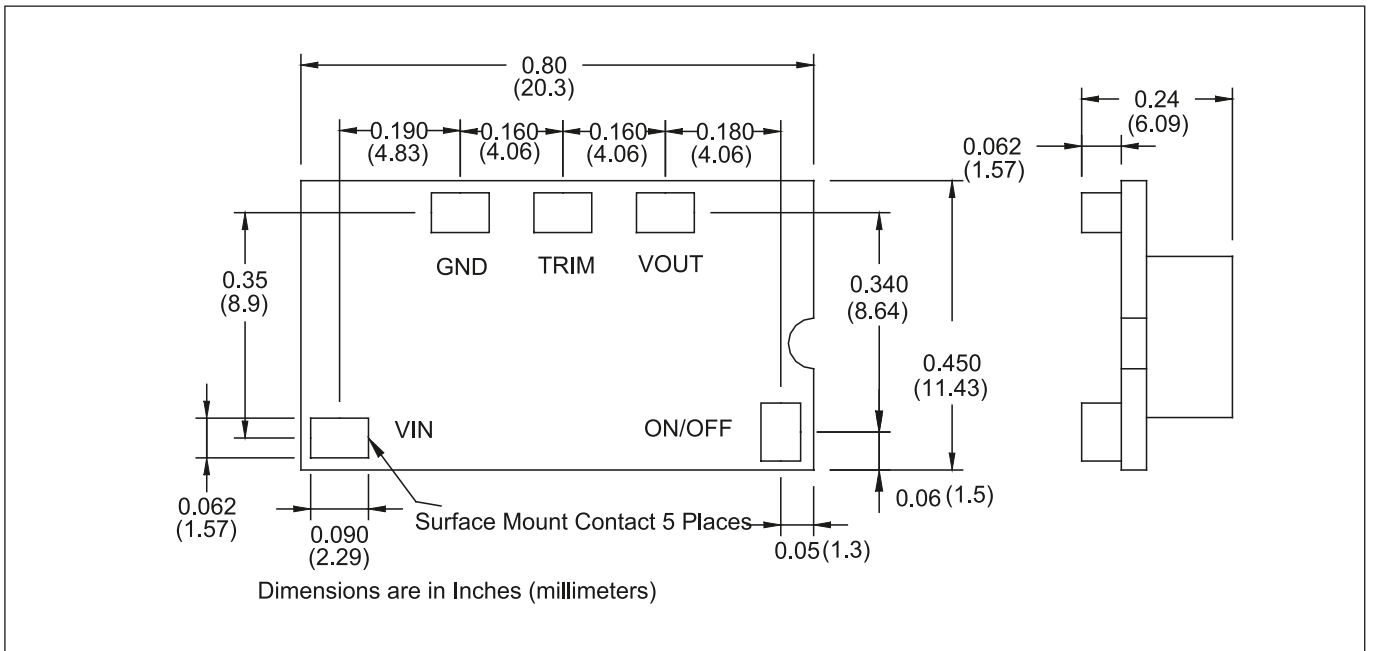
0.80
(20.3)

0.190
(4.83)

0.160
(4.06)

0.160
(4.06)

0.180
(4.06)

0.24
(6.09)

0.062
(1.57)

GND

TRIM

VOUT

0.35
(8.9)

0.340
(8.64)

0.450
(11.43)

VIN

ON/OFF

0.062
(1.57)

0.090
(2.29)

Surface Mount Contact 5 Places

0.05 (1.3)

0.06 (1.5)

Dimensions are in Inches (millimeters)